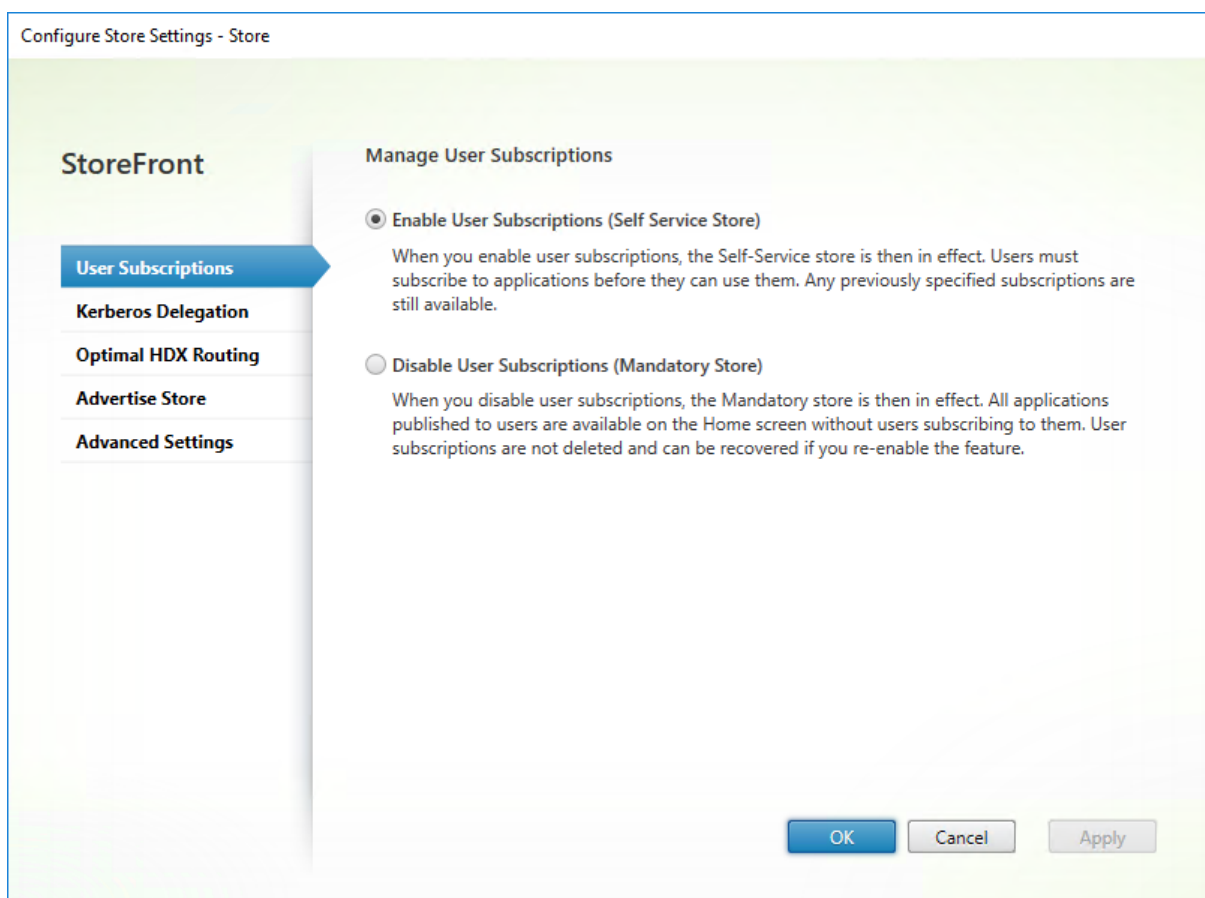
Configure Store Settings - Store

StoreFront

User Subscriptions

Kerberos Delegation

Optimal HDX Routing

Advertise Store

Advanced Settings

Manage User Subscriptions

Enable User Subscriptions (Self Service Store)

When you enable user subscriptions, the Self-Service store is then in effect. Users must subscribe to applications before they can use them. Any previously specified subscriptions are still available.

Disable User Subscriptions (Mandatory Store)

When you disable user subscriptions, the Mandatory store is then in effect. All applications published to users are available on the Home screen without users subscribing to them. User subscriptions are not deleted and can be recovered if you re-enable the feature.

OK

Cancel

Apply